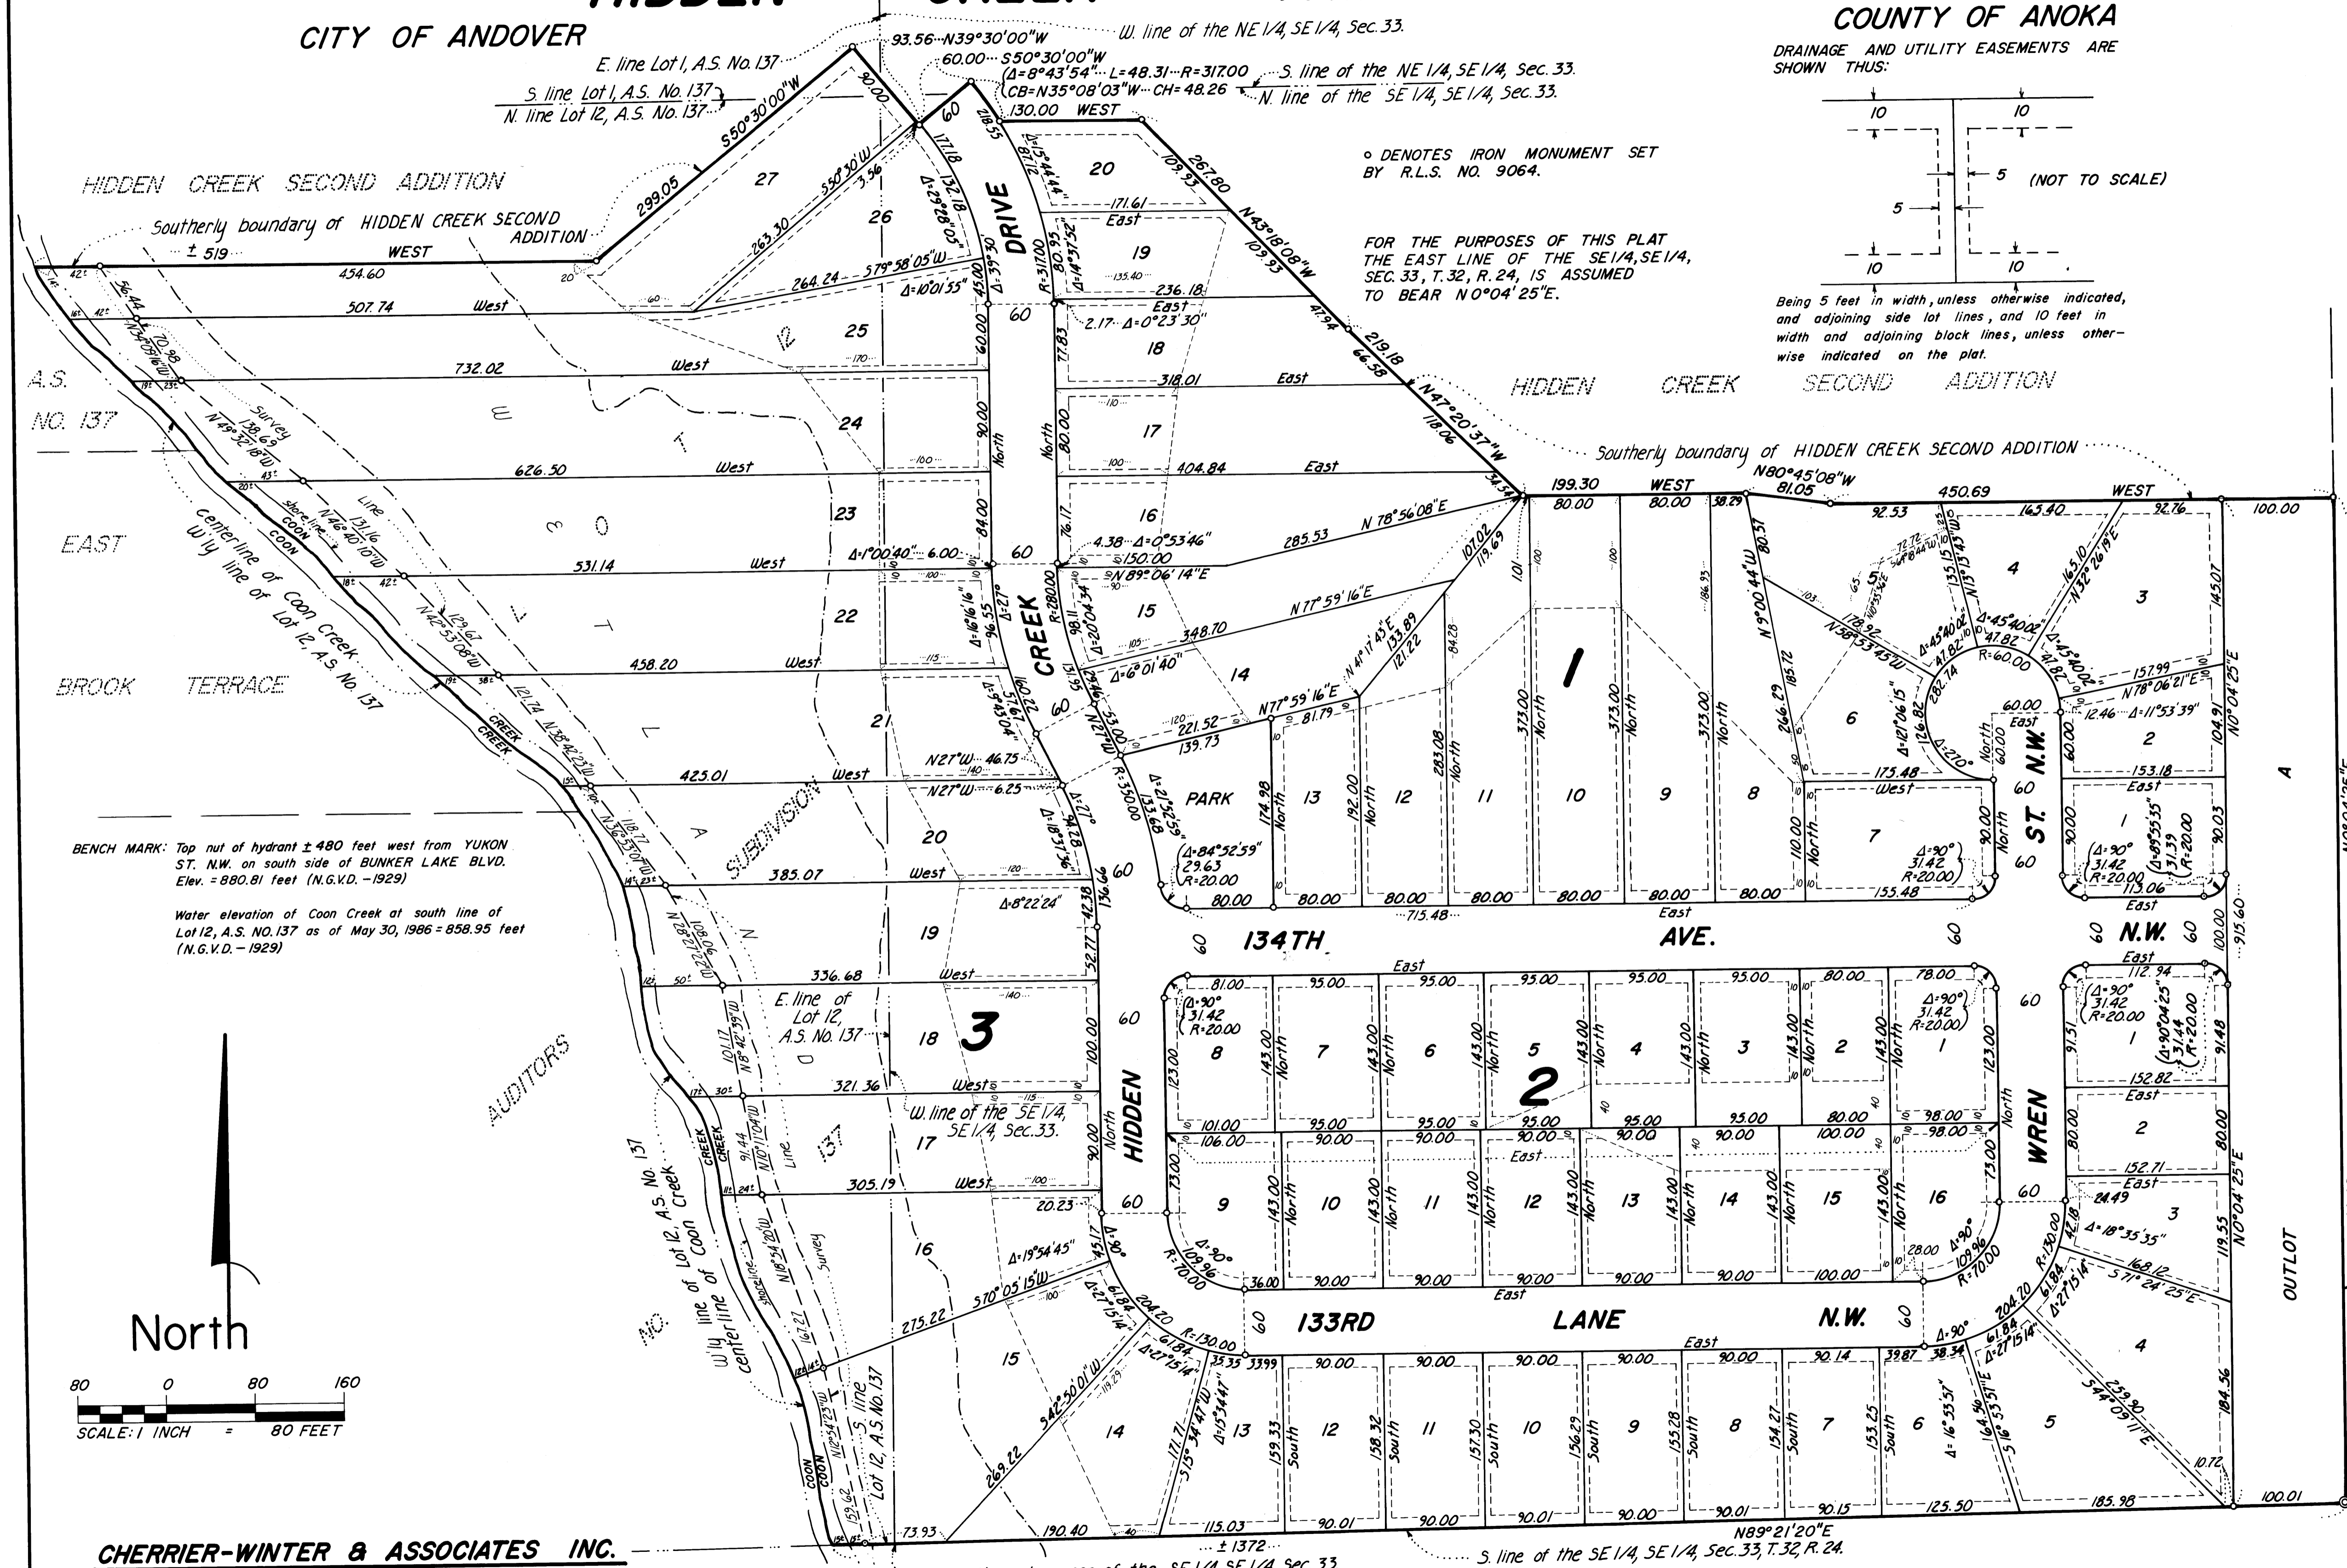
CITY OF ANDOVER

COUNTY OF ANOKA

DRAINAGE AND UTILITY EASEMENTS ARE SHOWN THUS:

10 10
5 (NOT TO SCALE)
5
10 10

Being 5 feet in width, unless otherwise indicated, and adjoining side lot lines, and 10 feet in width and adjoining block lines, unless otherwise indicated on the plat.

o DENOTES IRON MONUMENT SET BY R.L.S. NO. 9064.

FOR THE PURPOSES OF THIS PLAT THE EAST LINE OF THE SE 1/4, SE 1/4, SEC. 33, T. 32, R. 24, IS ASSUMED TO BEAR N 0°04' 25"E.

93.56 N39°30'00"W
W. line of the NE 1/4, SE 1/4, Sec. 33.
60.00 S50°30'00"W
($\Delta$=8°43'54" L=48.31 R=317.00
CB=N35°08'03"W CH=48.26
S. line of the NE 1/4, SE 1/4, Sec. 33.
N. line of the SE 1/4, SE 1/4, Sec. 33.
E. line Lot 1, A.S. No. 137
S. line Lot 1, A.S. No. 137
N. line Lot 12, A.S. No. 137
S50°30'00"W

HIDDEN CREEK SECOND ADDITION

Southerly boundary of HIDDEN CREEK SECOND ADDITION

HIDDEN CREEK SECOND ADDITION

Southerly boundary of HIDDEN CREEK SECOND ADDITION

A.S. NO. 137

EAST BROOK TERRACE

Centerline of Coon Creek
W'ly line of Lot 12, A.S. No. 137

WETLAND

SUBDIVISION

AUDITORS

NO. 137

W'ly line of Lot 12, A.S. No. 137
centerline of Coon Creek

S. line Lot 12, A.S. No. 137

E. line of Lot 12, A.S. No. 137

W. line of the SE 1/4, SE 1/4, Sec. 33.

HIDDEN CREEK DRIVE

134TH AVE.

133RD LANE N.W.

WREN ST. N.W.

PARK

OUTLOT A

1 2 3

BENCH MARK: Top nut of hydrant ± 480 feet west from YUKON ST. N.W. on south side of BUNKER LAKE BLVD. Elev. = 880.81 feet (N.G.V.D. – 1929)

Water elevation of Coon Creek at south line of Lot 12, A.S. NO. 137 as of May 30, 1986 = 858.95 feet (N.G.V.D. – 1929)

North

80 0 80 160
SCALE: 1 INCH = 80 FEET

CHERRIER-WINTER & ASSOCIATES INC.

± 1372
N89°21'20"E
S. line of the SE 1/4, SE 1/4, Sec. 33, T. 32, R. 24.